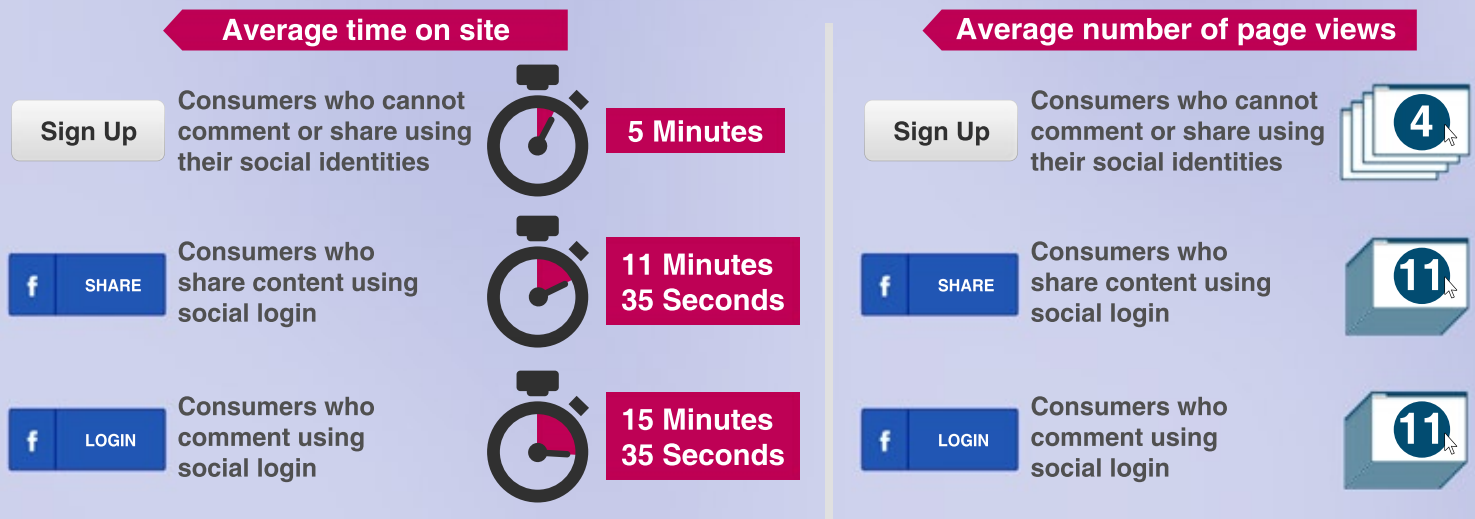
Average time on site

Sign Up

Consumers who cannot comment or share using their social identities

5 Minutes

f SHARE

Consumers who share content using social login

11 Minutes 35 Seconds

f LOGIN

Consumers who comment using social login

15 Minutes 35 Seconds

Average number of page views

Sign Up

Consumers who cannot comment or share using their social identities

4

f SHARE

Consumers who share content using social login

11

f LOGIN

Consumers who comment using social login

11